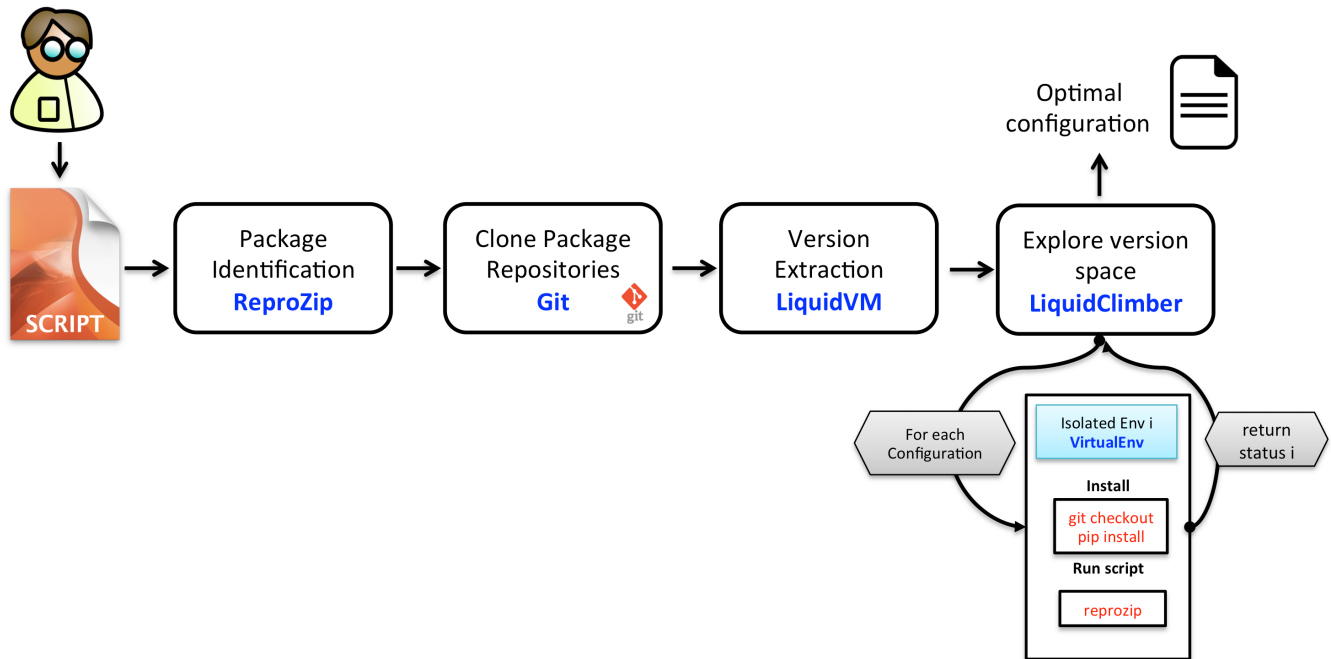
SCRIPT

Package Identification
ReproZip

Clone Package Repositories
Git
git

Version Extraction
LiquidVM

Explore version space
LiquidClimber

Optimal configuration

For each Configuration

Isolated Env i
VirtualEnv

Install
git checkout
pip install

Run script
reprozip

return status i